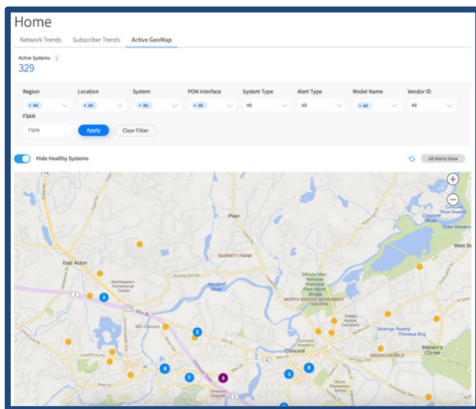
Home

Network Trends Subscriber Trends Active GeoMap

Active Systems
329

| Region | Location | System | PON Interface | System Type | Alert Type | Model Name | Vendor ID |
|---|---|---|---|---|---|---|---|
| All | All | All | All | All | All | All | All |

FSAN
FSAN

Apply Clear Filter

Hide Healthy Systems

All Alerts View

+
−

Pier
BARRETT FARM
East Acton
3
3
3
2
6
3
9
3
4
Concord
NORTH BRIDGE
Menotomy Minute Man National Historical Park
Menzer's Corner
West